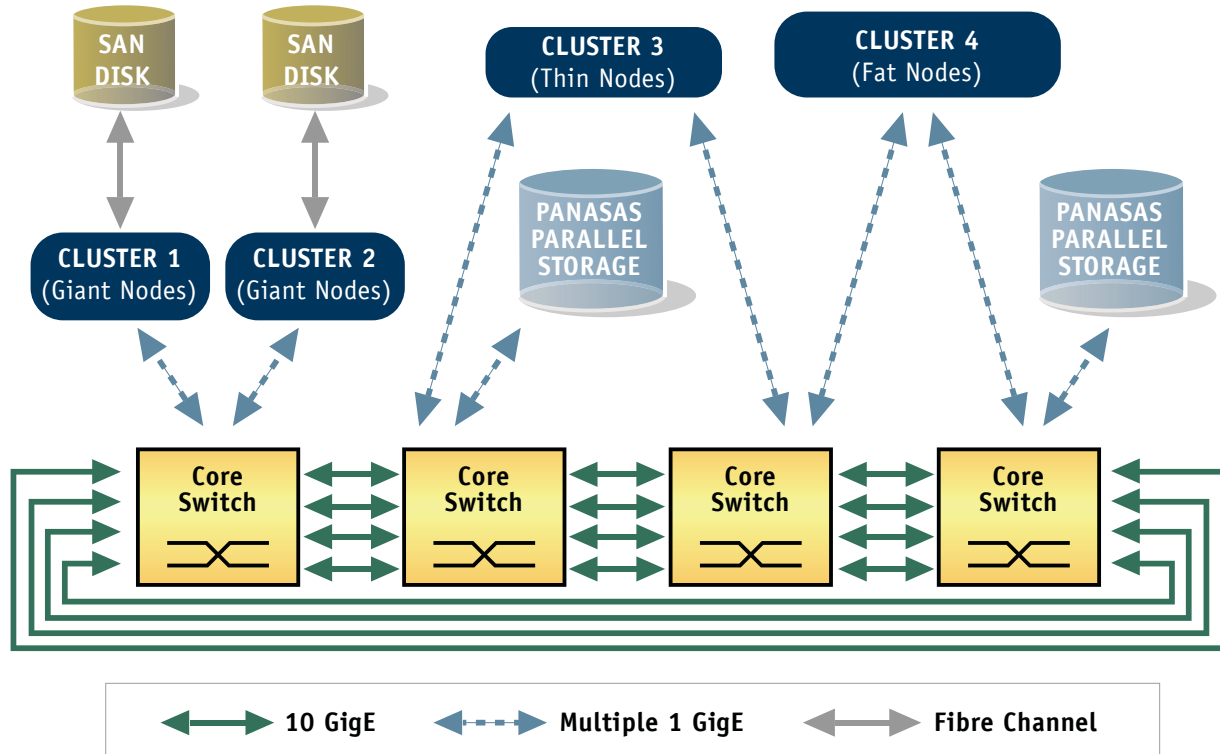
SAN DISK

SAN DISK

CLUSTER 3 (Thin Nodes)

CLUSTER 4 (Fat Nodes)

PANASAS PARALLEL STORAGE

PANASAS PARALLEL STORAGE

CLUSTER 1 (Giant Nodes)

CLUSTER 2 (Giant Nodes)

Core Switch

Core Switch

Core Switch

Core Switch

10 GigE

Multiple 1 GigE

Fibre Channel